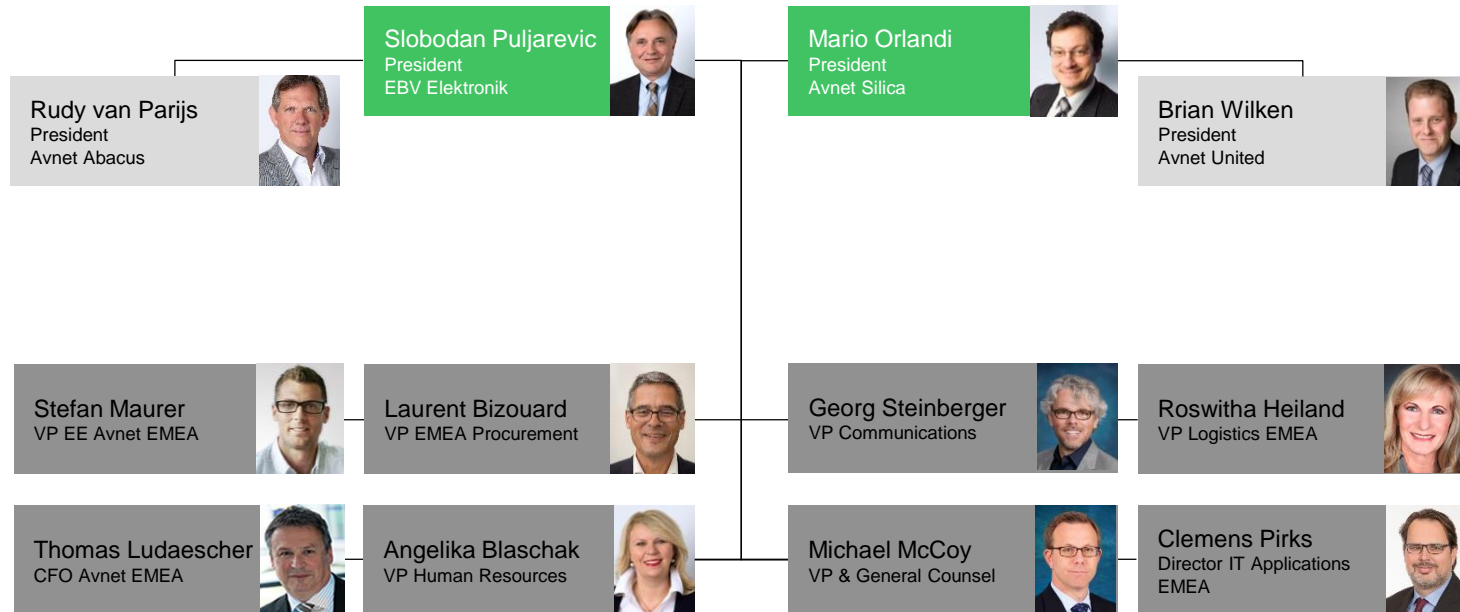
Slobodan Puljarevic
President
EBV Elektronik

Mario Orlandi
President
Avnet Silica

Rudy van Parijs
President
Avnet Abacus

Brian Wilken
President
Avnet United

Stefan Maurer
VP EE Avnet EMEA

Laurent Bizouard
VP EMEA Procurement

Georg Steinberger
VP Communications

Roswitha Heiland
VP Logistics EMEA

Thomas Ludaescher
CFO Avnet EMEA

Angelika Blaschak
VP Human Resources

Michael McCoy
VP & General Counsel

Clemens Pirks
Director IT Applications EMEA